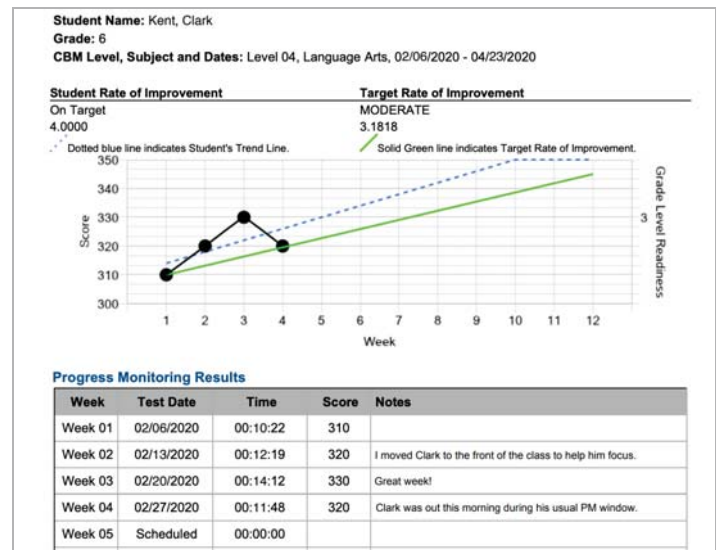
**Student Name:** Kent, Clark
**Grade:** 6
**CBM Level, Subject and Dates:** Level 04, Language Arts, 02/06/2020 - 04/23/2020

**Student Rate of Improvement**
On Target
4.0000

**Target Rate of Improvement**
MODERATE
3.1818

Dotted blue line indicates Student's Trend Line.
Solid Green line indicates Target Rate of Improvement.

350
340
330
320
310
300
Score
1 2 3 4 5 6 7 8 9 10 11 12
Week
3
Grade Level Readiness

**Progress Monitoring Results**

| Week | Test Date | Time | Score | Notes |
|---|---|---|---|---|
| Week 01 | 02/06/2020 | 00:10:22 | 310 | |
| Week 02 | 02/13/2020 | 00:12:19 | 320 | I moved Clark to the front of the class to help him focus. |
| Week 03 | 02/20/2020 | 00:14:12 | 330 | Great week! |
| Week 04 | 02/27/2020 | 00:11:48 | 320 | Clark was out this morning during his usual PM window. |
| Week 05 | Scheduled | 00:00:00 | | |